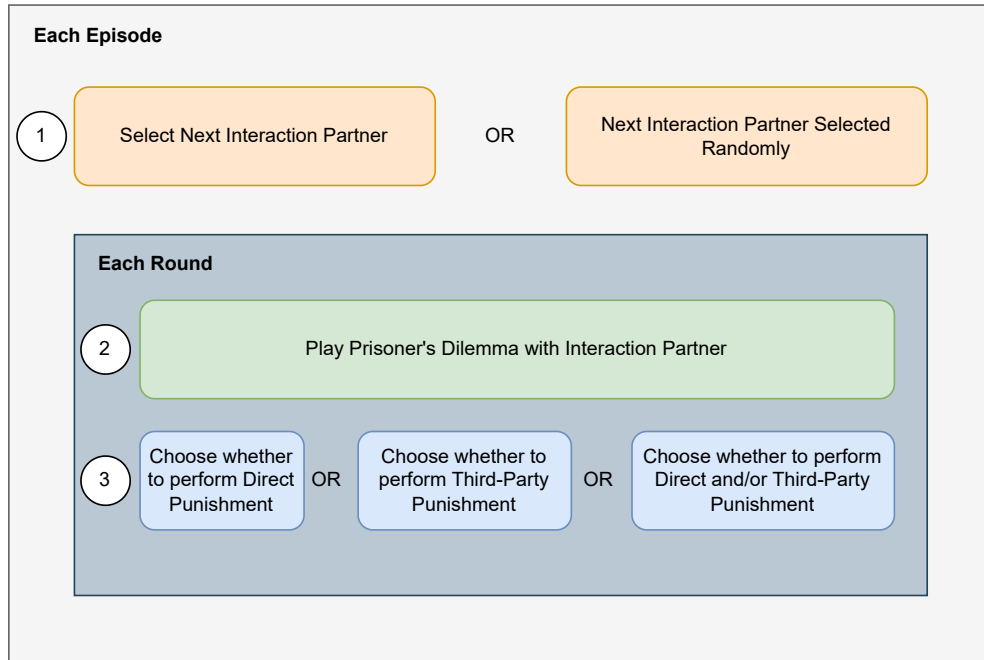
Each Episode

1

Select Next Interaction Partner

OR

Next Interaction Partner Selected Randomly

Each Round

2

Play Prisoner's Dilemma with Interaction Partner

3

Choose whether to perform Direct Punishment

OR

Choose whether to perform Third-Party Punishment

OR

Choose whether to perform Direct and/or Third-Party Punishment